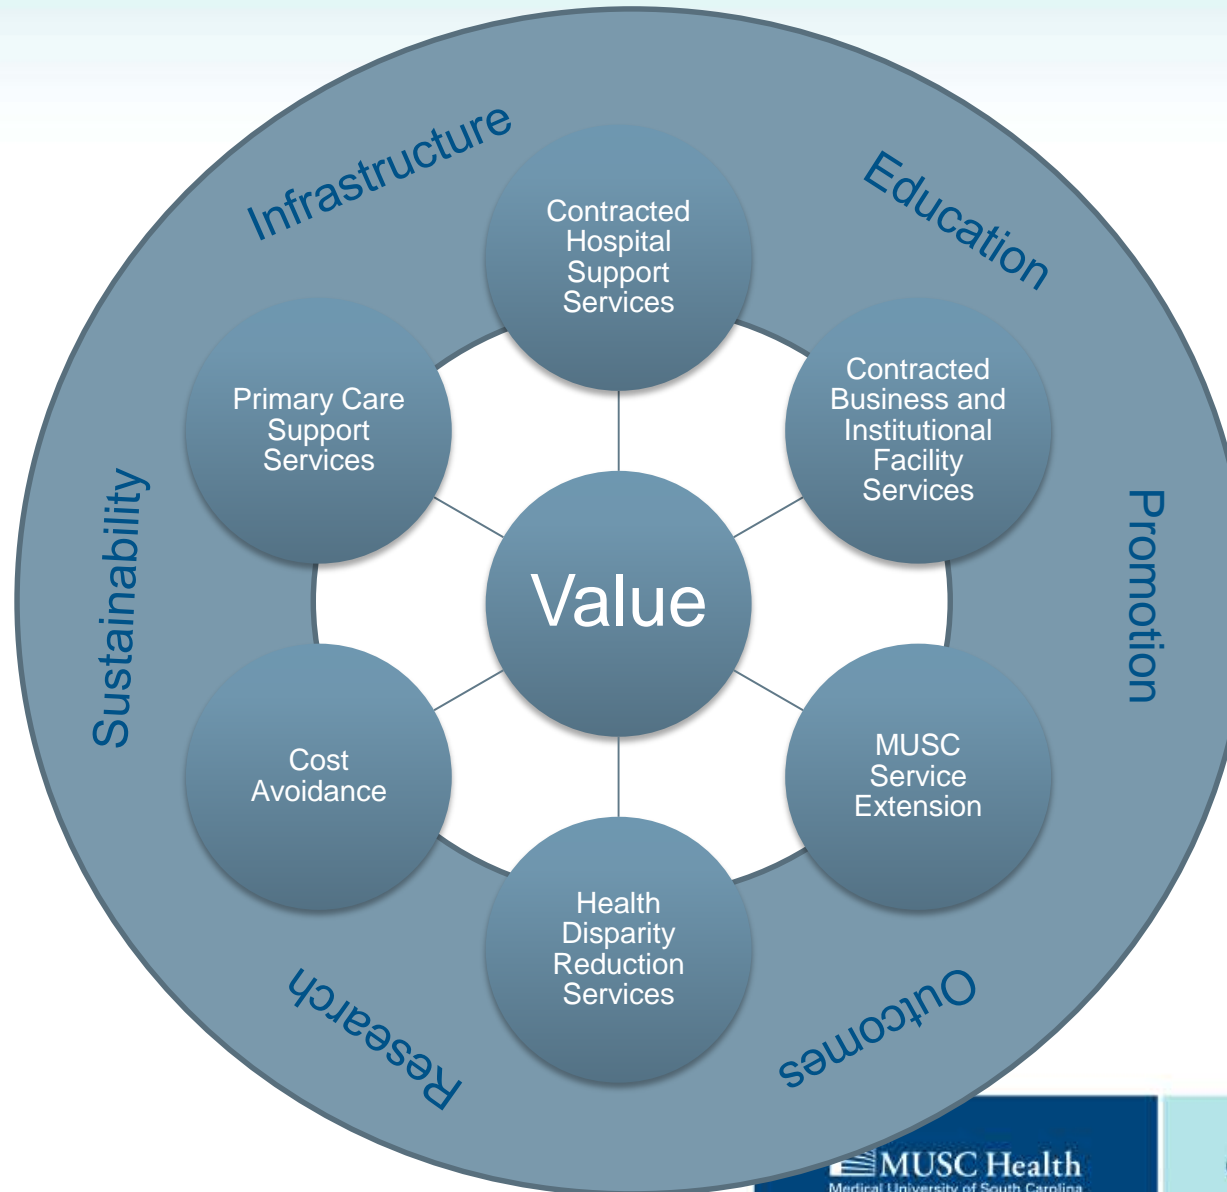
Infrastructure

Education

Contracted Hospital Support Services

Primary Care Support Services

Contracted Business and Institutional Facility Services

Sustainability

Value

Promotion

Cost Avoidance

MUSC Service Extension

Health Disparity Reduction Services

Research

Outcomes

MUSC Health
Medical University of South Carolina